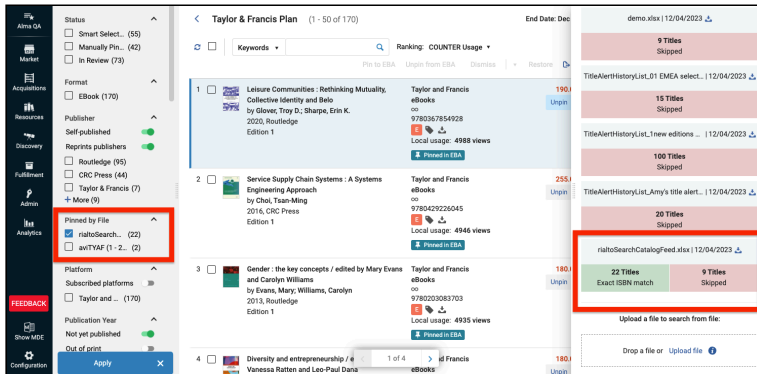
Alma QA
Market
Acquisitions
Resources
Discovery
Fulfillment
Admin
Analytics
FEEDBACK
Show MDE
Configuration

Status
Smart Select... (55)
Manually Pin... (42)
In Review (73)

Format
EBook (170)

Publisher
Self-published
Reprints publishers
Routledge (95)
CRC Press (44)
Taylor & Francis (7)
+ More (9)

Pinned by File
rialtoSearch... (22)
aviTYAF (1 - 2... (2)

Platform
Subscribed platforms
Taylor and ... (170)

Publication Year
Not yet published
Out of print

Apply

Taylor & Francis Plan (1 - 50 of 170)
End Date: Dec

Keywords
Ranking: COUNTER Usage
Pin to EBA Unpin from EBA Dismiss Restore

1 Leisure Communities : Rethinking Mutuality, Collective Identity and Belo
by Glover, Troy D.; Sharpe, Erin K.
2020, Routledge
Edition 1
Taylor and Francis eBooks
9780367854928
Local usage: 4988 views
Pinned in EBA
190.
Unpin

2 Service Supply Chain Systems : A Systems Engineering Approach
by Choi, Tsan-Ming
2016, CRC Press
Edition 1
Taylor and Francis eBooks
9780429226045
Local usage: 4946 views
Pinned in EBA
255.
Unpin

3 Gender : the key concepts / edited by Mary Evans and Carolyn Williams
by Evans, Mary; Williams, Carolyn
2013, Routledge
Edition 1
Taylor and Francis eBooks
9780203083703
Local usage: 4935 views
Pinned in EBA
180.
Unpin

4 Diversity and entrepreneurship / e
Vanessa Ratten and Leo-Paul Dana
1 of 4
Taylor and Francis eBooks
9780367...
180.
Unpin

demo.xlsx | 12/04/2023
9 Titles
Skipped

TitleAlertHistoryList_01 EMEA select... | 12/04/2023
15 Titles
Skipped

TitleAlertHistoryList_1new editions ... | 12/04/2023
100 Titles
Skipped

TitleAlertHistoryList_Amy's title alert... | 12/04/2023
20 Titles
Skipped

rialtoSearchCatalogFeed.xlsx | 12/04/2023
22 Titles
Exact ISBN match
9 Titles
Skipped

Upload a file to search from file:
Drop a file or Upload file